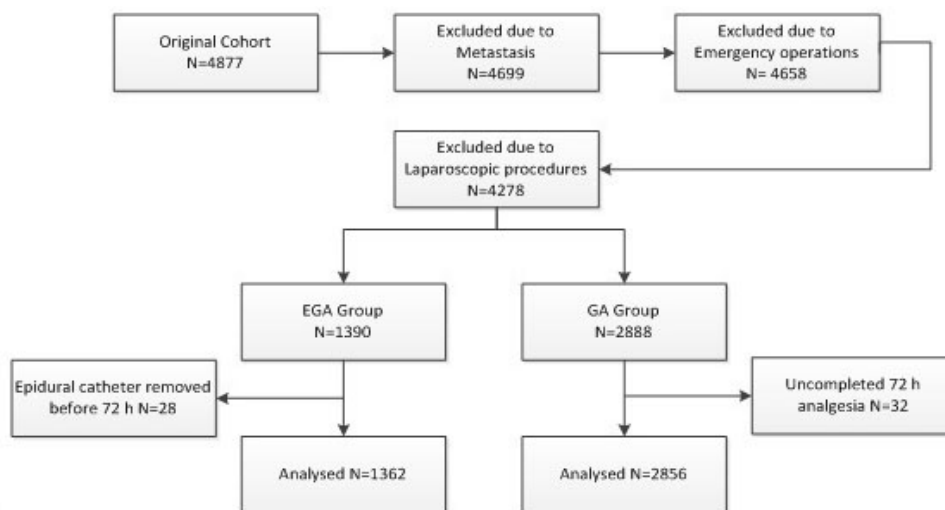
Original Cohort
N=4877

Excluded due to Metastasis
N=4699

Excluded due to Emergency operations
N= 4658

Excluded due to Laparoscopic procedures
N=4278

EGA Group
N=1390

GA Group
N=2888

Epidural catheter removed before 72 h N=28

Uncompleted 72 h analgesia N=32

Analysed N=1362

Analysed N=2856